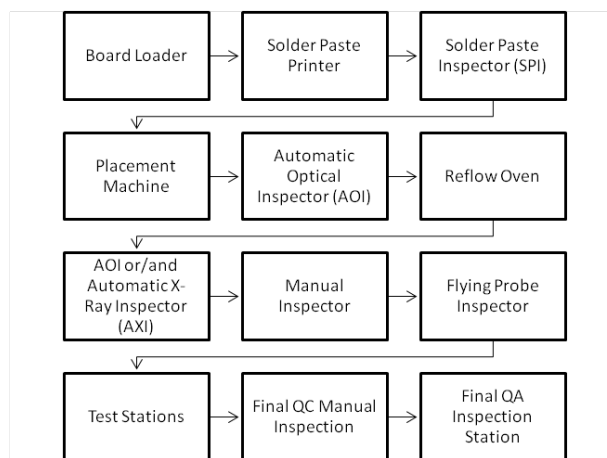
Board Loader

Solder Paste Printer

Solder Paste Inspector (SPI)

Placement Machine

Automatic Optical Inspector (AOI)

Reflow Oven

AOI or/and Automatic X-Ray Inspector (AXI)

Manual Inspector

Flying Probe Inspector

Test Stations

Final QC Manual Inspection

Final QA Inspection Station